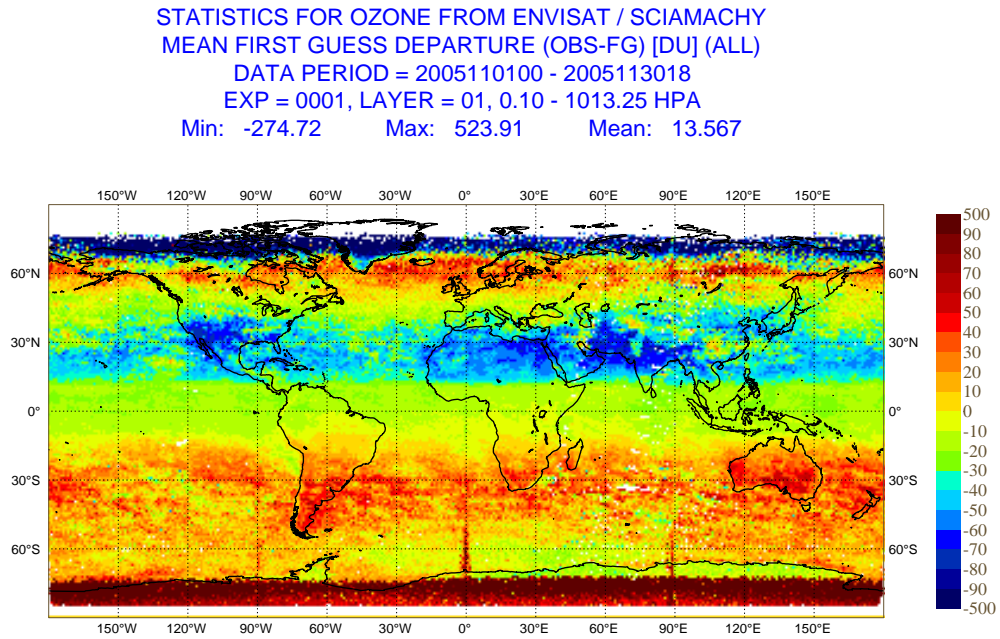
STATISTICS FOR OZONE FROM ENVISAT / SCIAMACHY
MEAN FIRST GUESS DEPARTURE (OBS-FG) [DU] (ALL)
DATA PERIOD = 2005110100 - 2005113018
EXP = 0001, LAYER = 01, 0.10 - 1013.25 HPA
Min: -274.72 Max: 523.91 Mean: 13.567

150°W 120°W 90°W 60°W 30°W 0° 30°E 60°E 90°E 120°E 150°E

60°N
30°N
0°
30°S
60°S

60°N
30°N
0°
30°S
60°S

150°W 120°W 90°W 60°W 30°W 0° 30°E 60°E 90°E 120°E 150°E

500
90
80
70
60
50
40
30
20
10
0
-10
-20
-30
-40
-50
-60
-70
-80
-90
-500